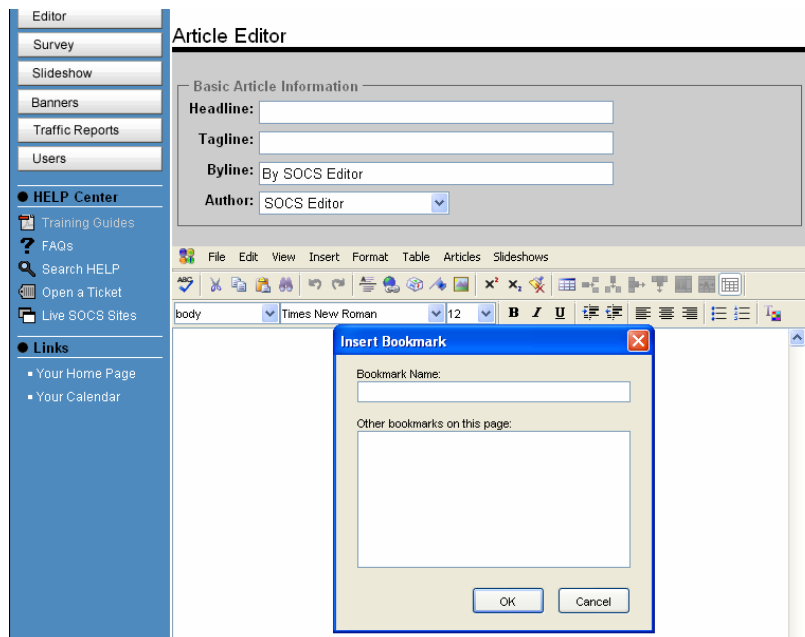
Editor
Survey
Slideshow
Banners
Traffic Reports
Users

HELP Center
Training Guides
FAQs
Search HELP
Open a Ticket
Live SOCS Sites

Links
Your Home Page
Your Calendar

Article Editor

Basic Article Information
Headline:
Tagline:
Byline: By SOCS Editor
Author: SOCS Editor

File Edit View Insert Format Table Articles Slideshows

body
Times New Roman
12
B I U

Insert Bookmark
Bookmark Name:
Other bookmarks on this page:
OK
Cancel